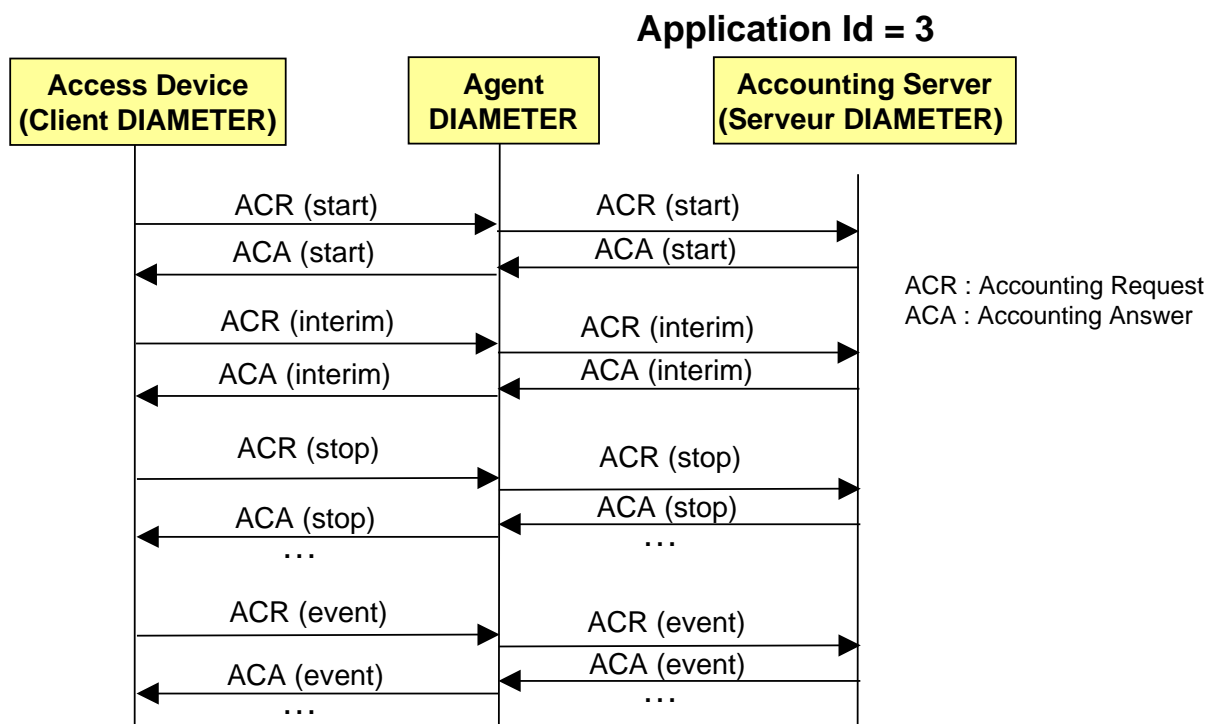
Application Id = 3

Access Device (Client DIAMETER)

Agent DIAMETER

Accounting Server (Serveur DIAMETER)

ACR (start)
ACR (start)
ACA (start)
ACA (start)

ACR : Accounting Request
ACA : Accounting Answer

ACR (interim)
ACR (interim)
ACA (interim)
ACA (interim)

ACR (stop)
ACR (stop)
ACA (stop)
ACA (stop)
…
…

ACR (event)
ACR (event)
ACA (event)
ACA (event)
…
…